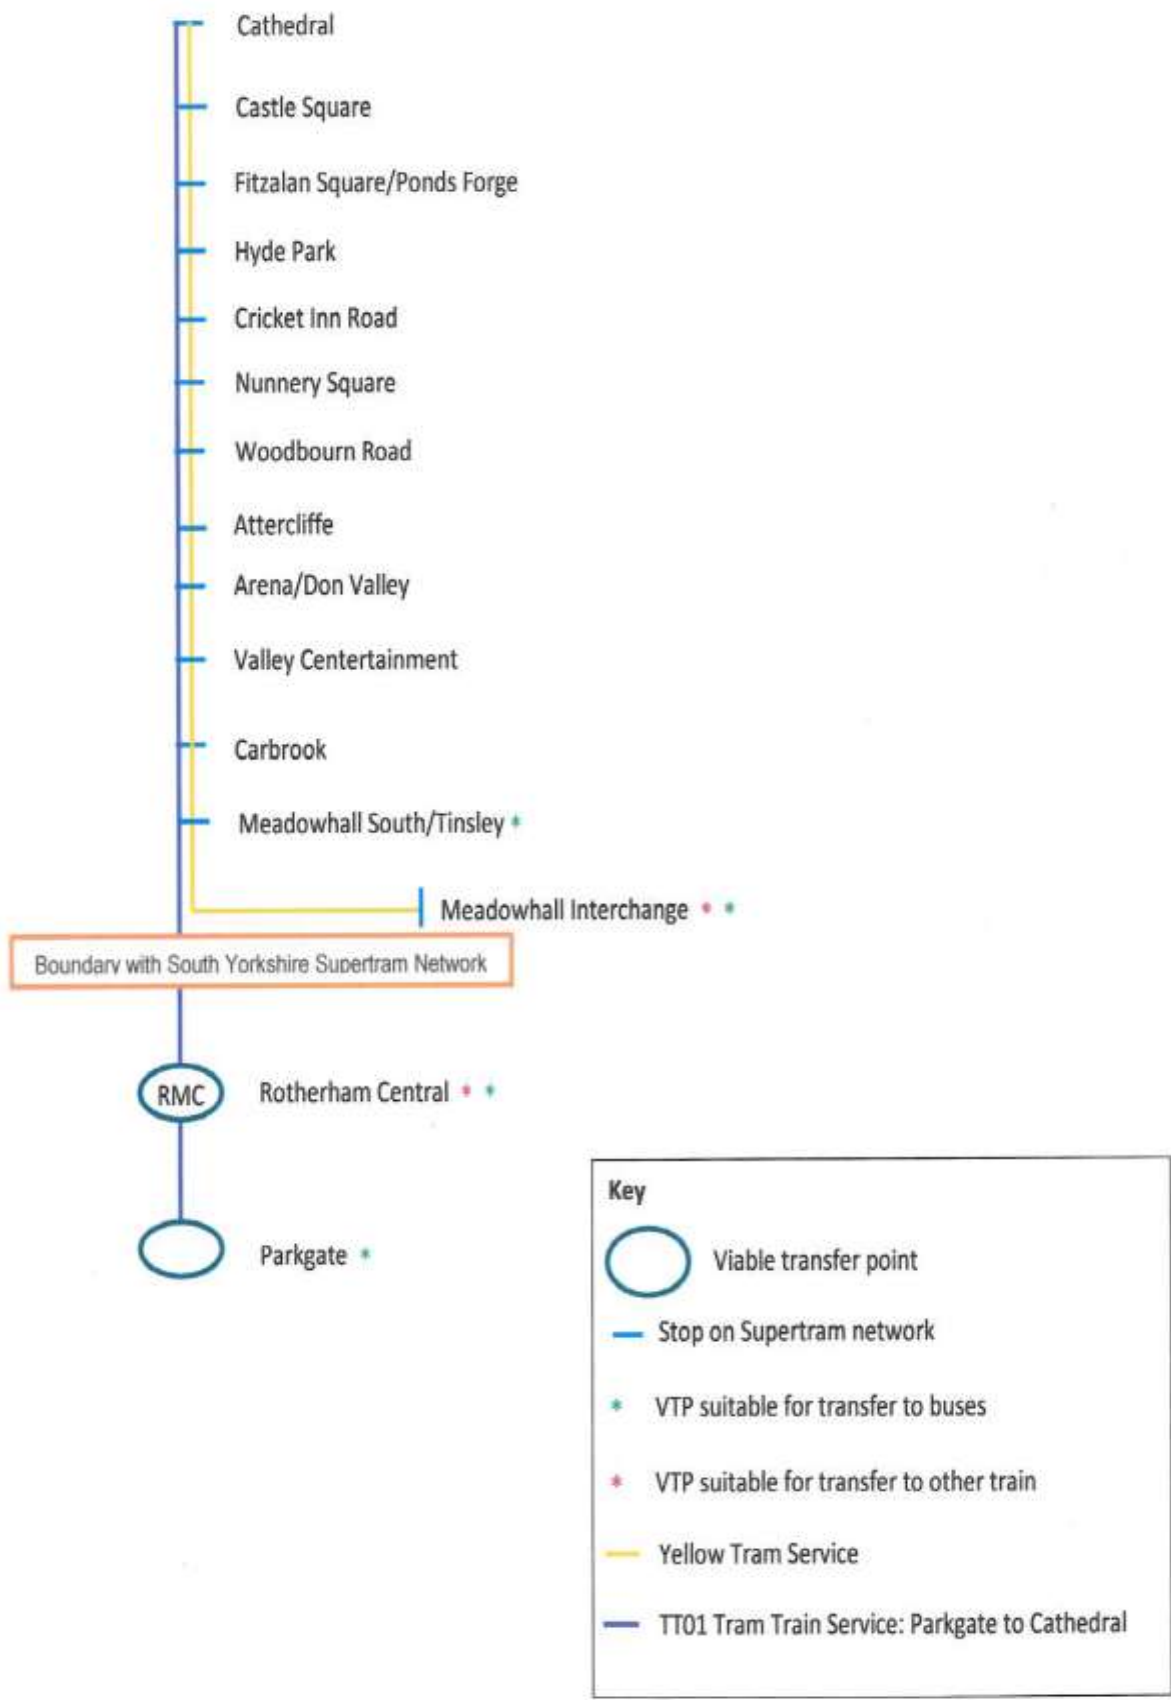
Cathedral

Castle Square

Fitzalan Square/Ponds Forge

Hyde Park

Cricket Inn Road

Nunnery Square

Woodbourn Road

Attercliffe

Arena/Don Valley

Valley Centertainment

Carbrook

Meadowhall South/Tinsley *

Meadowhall Interchange * *

Boundary with South Yorkshire Supertram Network

RMC Rotherham Central * *

Parkgate *

Key

Viable transfer point

Stop on Supertram network

* VTP suitable for transfer to buses

* VTP suitable for transfer to other train

Yellow Tram Service

TT01 Tram Train Service: Parkgate to Cathedral